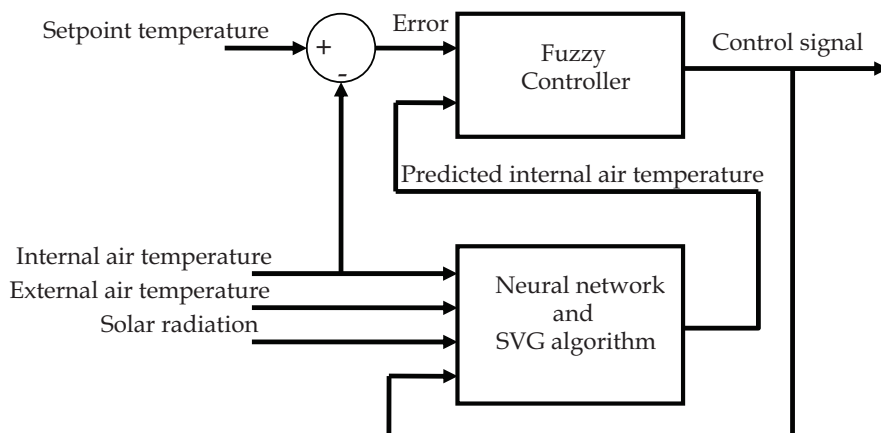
Setpoint temperature

+

-

Error

Fuzzy Controller

Control signal

Predicted internal air temperature

Internal air temperature

External air temperature

Solar radiation

Neural network and SVG algorithm